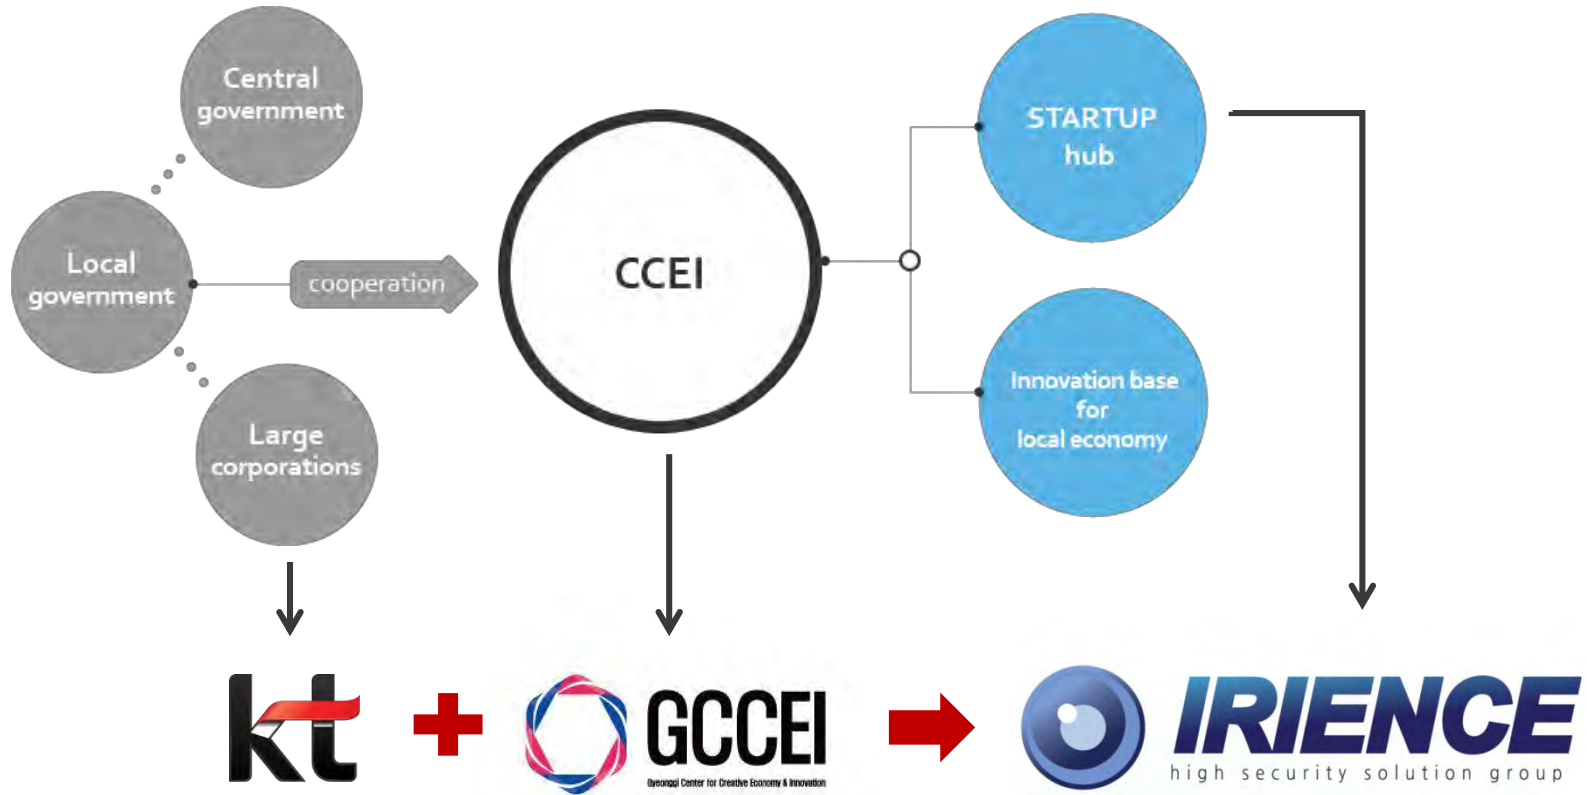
Central government

Local government

cooperation

Large corporations

CCEI

STARTUP hub

Innovation base for local economy

kt

GCCEI

Gyeonggi Center for Creative Economy & Innovation

IRIENCE

high security solution group